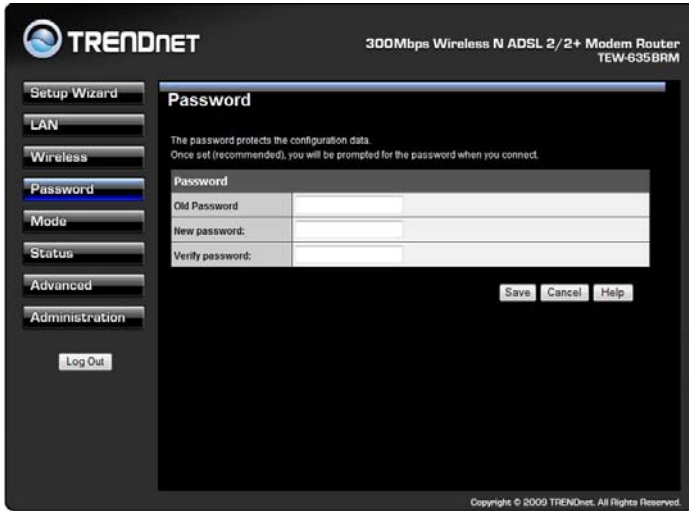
TRENDNET

300Mbps Wireless N ADSL 2/2+ Modem Router
TEW-635BRM

Setup Wizard
LAN
Wireless
Password
Mode
Status
Advanced
Administration

Log Out

Password

The password protects the configuration data.
Once set (recommended), you will be prompted for the password when you connect.

| Password | |
|---|---|
| Old Password | |
| New password: | |
| Verify password: | |

Save Cancel Help

Copyright © 2009 TRENDnet. All Rights Reserved.